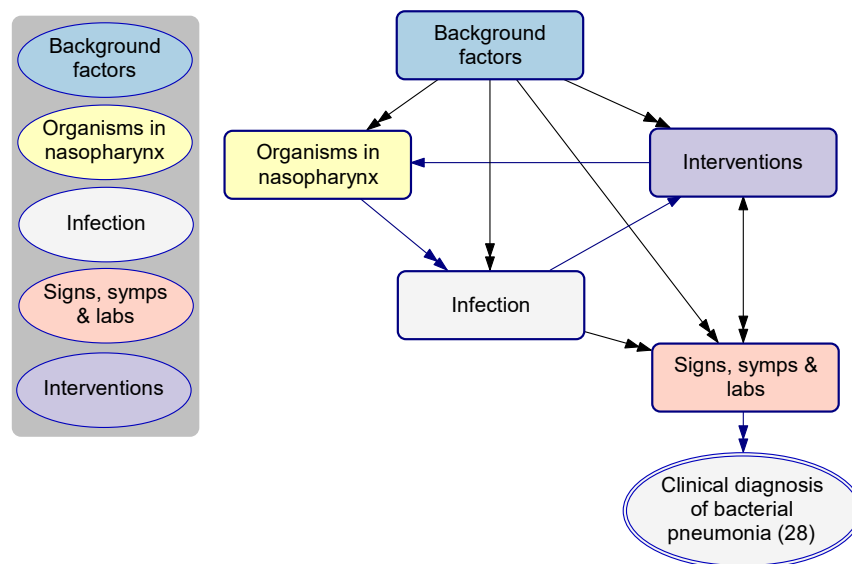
Background factors

Organisms in nasopharynx

Infection

Signs, symps & labs

Interventions

Background factors

Organisms in nasopharynx

Interventions

Infection

Signs, symps & labs

Clinical diagnosis of bacterial pneumonia (28)